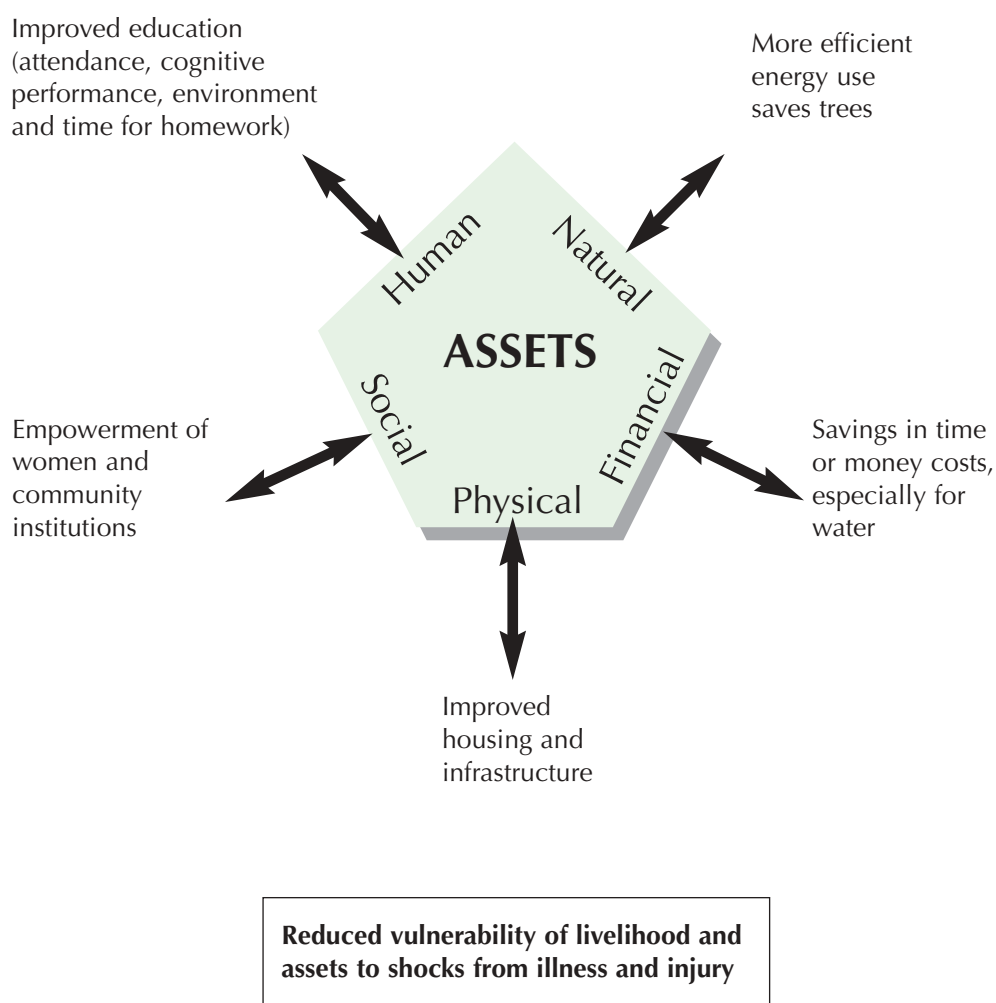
Improved education (attendance, cognitive performance, environment and time for homework)

More efficient energy use saves trees

Human

Natural

ASSETS

Social

Financial

Physical

Empowerment of women and community institutions

Savings in time or money costs, especially for water

Improved housing and infrastructure

Reduced vulnerability of livelihood and assets to shocks from illness and injury